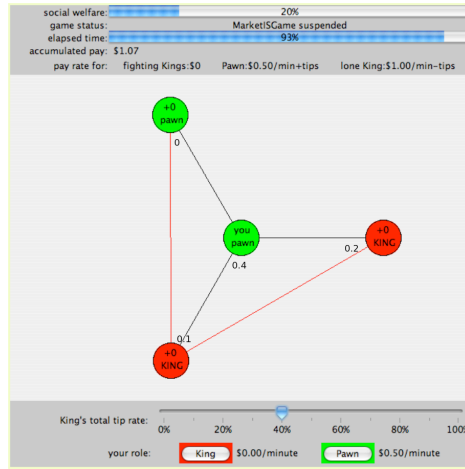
social welfare: 20%
game status: MarketISGame suspended
elapsed time: 93%
accumulated pay: $1.07
pay rate for: fighting Kings:$0 Pawn:$0.50/min+tips lone King:$1.00/min-tips

+0
pawn

0

you
pawn

0.4

+0
KING

0.2

0.1

+0
KING

King's total tip rate:
0% 20% 40% 60% 80% 100

your role: King $0.00/minute Pawn $0.50/minute